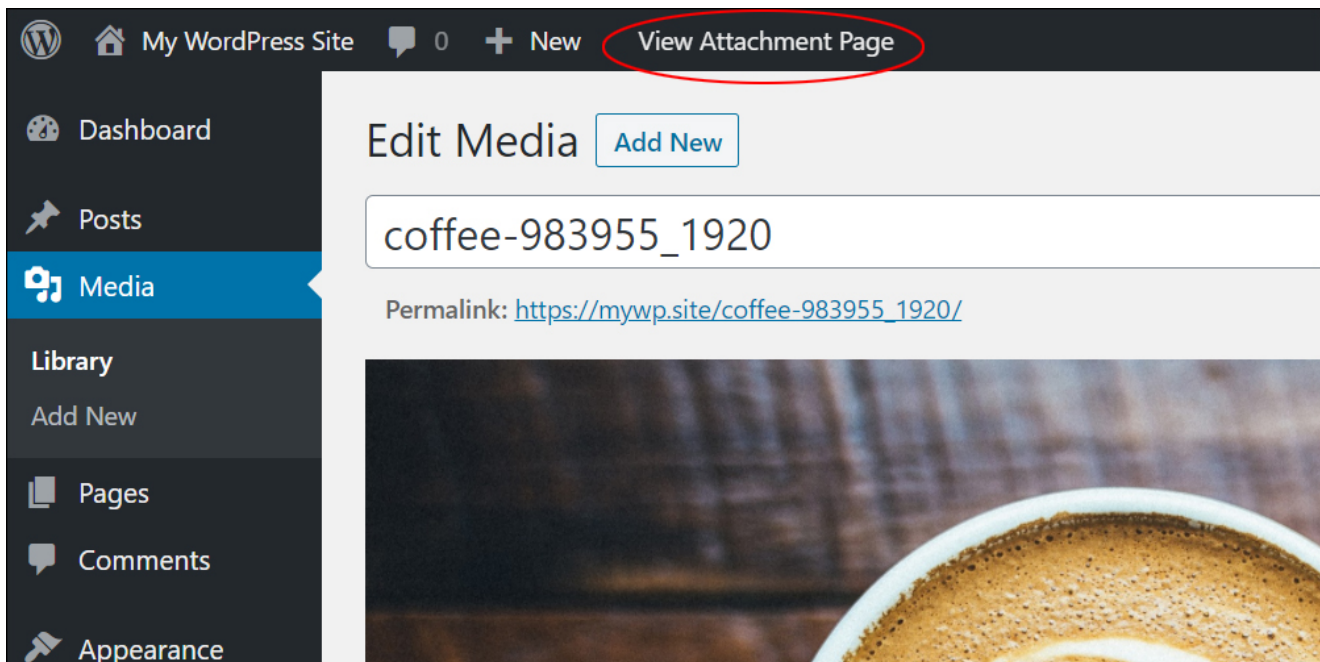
My WordPress Site 0 New View Attachment Page

Dashboard

Posts

Media

Library

Add New

Pages

Comments

Appearance

Edit Media Add New

coffee-983955_1920

Permalink: https://mywp.site/coffee-983955_1920/